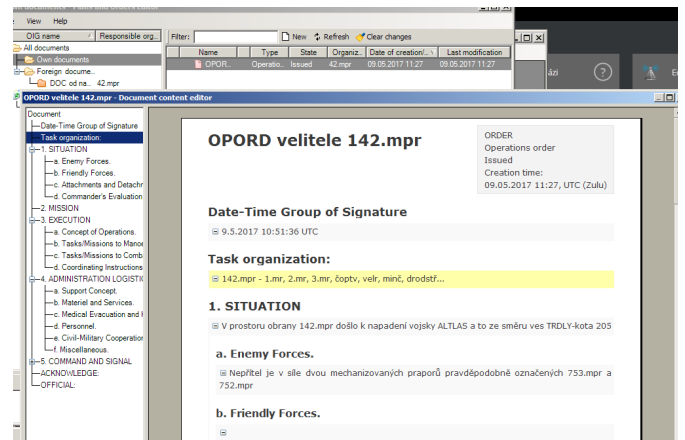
View Help

OIG name | Responsible org...

All documents
Own documents
Foreign docume...
DOC od na... 42.mpr

Filter: New Refresh Clear changes

| Name | Type | State | Organiz... | Date of creation | Last modification |
|---|---|---|---|---|---|
| OPOR... | Operatio... | Issued | 42.mpr | 09.05.2017 11:27 | 09.05.2017 11:27 |

ázi

OPORD velitele 142.mpr - Document content editor

Document
Date-Time Group of Signature
Task organization:
1. SITUATION
a. Enemy Forces.
b. Friendly Forces.
c. Attachments and Detachr
d. Commander's Evaluation
2. MISSION
3. EXECUTION
a. Concept of Operations.
b. Tasks/Missions to Mano
c. Tasks/Missions to Comb
d. Coordinating Instructions
4. ADMINISTRATION LOGISTI
a. Support Concept.
b. Materiel and Services.
c. Medical Evacuation and I
d. Personnel.
e. Civil-Military Cooperation
f. Miscellaneous.
5. COMMAND AND SIGNAL
ACKNOWLEDGE:
OFFICIAL:

OPORD velitele 142.mpr

ORDER
Operations order
Issued
Creation time:
09.05.2017 11:27, UTC (Zulu)

Date-Time Group of Signature

9.5.2017 10:51:36 UTC

Task organization:

142.mpr - 1.mr, 2.mr, 3.mr, čoptv, velr, minč, drodstř...

1. SITUATION

V prostoru obrany 142.mpr došlo k napadení vojsky ALTLAS a to ze směru ves TRDLY-kota 205

a. Enemy Forces.

Nepřítel je v síle dvou mechanizovaných praporů pravděpodobně označených 753.mpr a 752.mpr

b. Friendly Forces.